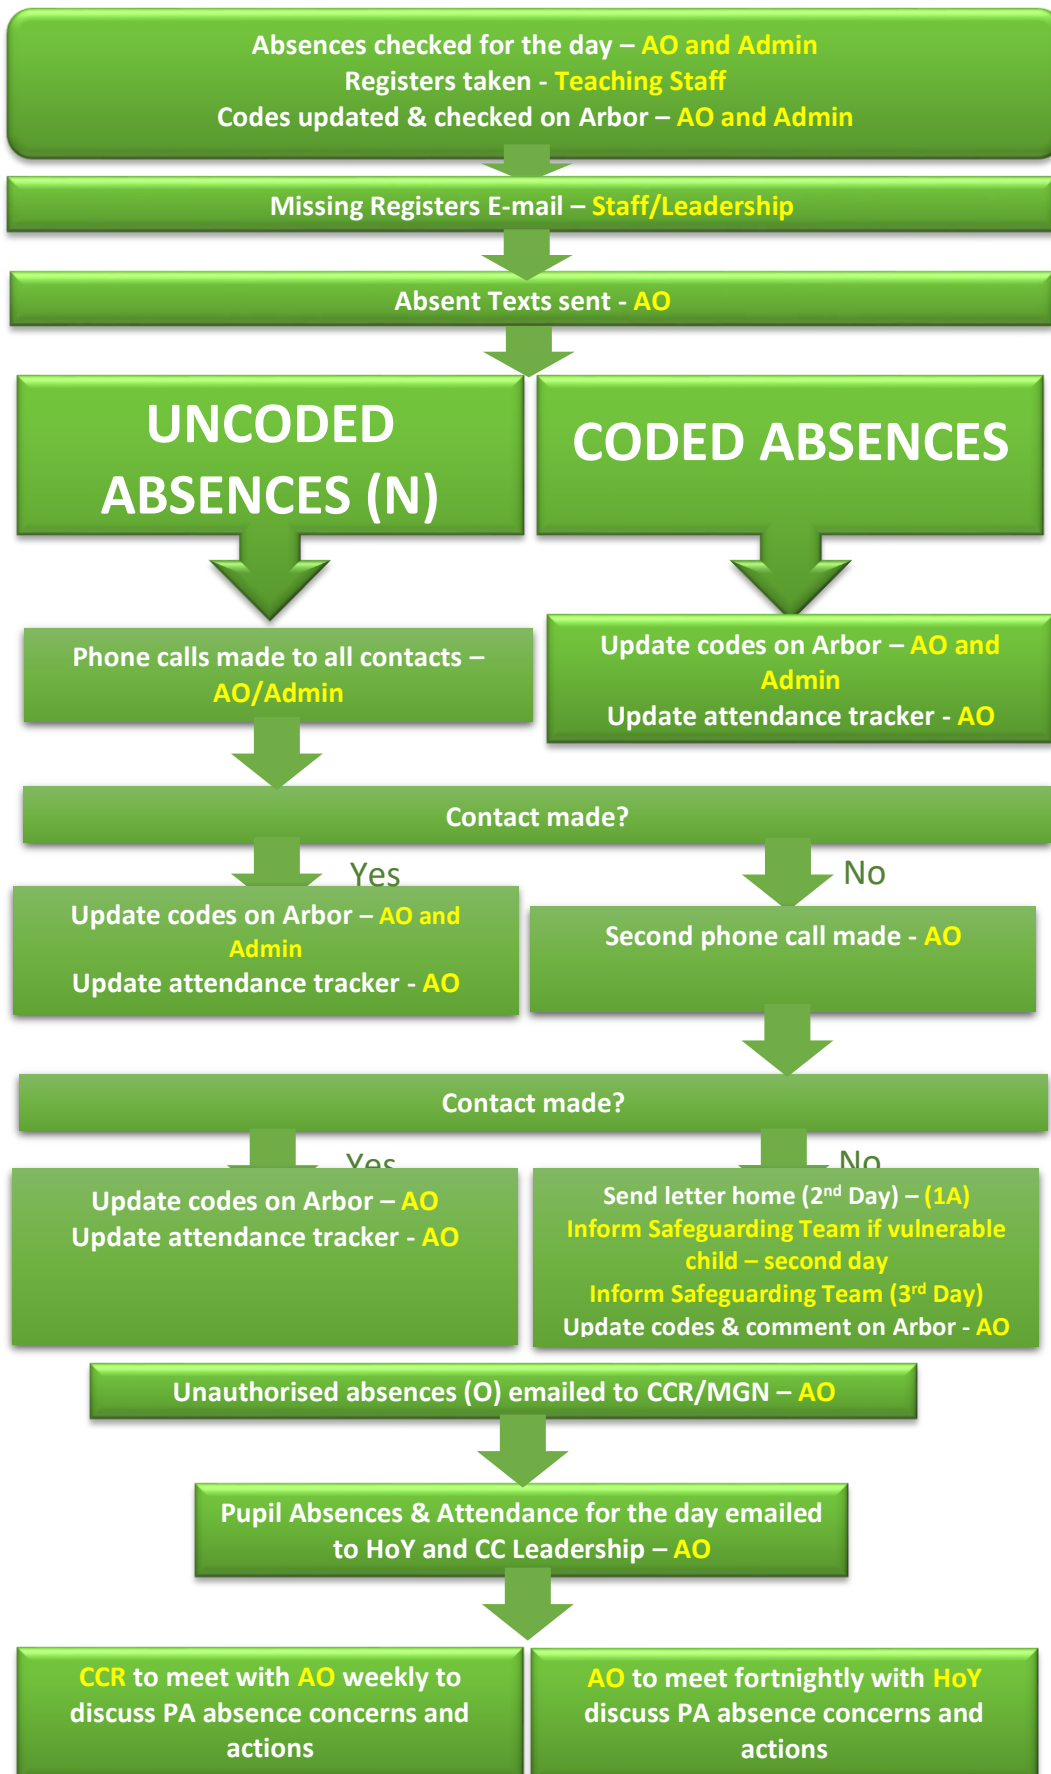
Absences checked for the day – AO and Admin
Registers taken - Teaching Staff
Codes updated & checked on Arbor – AO and Admin

Missing Registers E-mail – Staff/Leadership

Absent Texts sent - AO

UNCODED ABSENCES (N)

CODED ABSENCES

Phone calls made to all contacts – AO/Admin

Update codes on Arbor – AO and Admin
Update attendance tracker - AO

Contact made?

Yes

No

Update codes on Arbor – AO and Admin
Update attendance tracker - AO

Second phone call made - AO

Contact made?

Yes

No

Update codes on Arbor – AO
Update attendance tracker - AO

Send letter home ($2^{nd}$ Day) – (1A)
Inform Safeguarding Team if vulnerable child – second day
Inform Safeguarding Team ($3^{rd}$ Day)
Update codes & comment on Arbor - AO

Unauthorised absences (O) emailed to CCR/MGN – AO

Pupil Absences & Attendance for the day emailed to HoY and CC Leadership – AO

CCR to meet with AO weekly to discuss PA absence concerns and actions

AO to meet fortnightly with HoY discuss PA absence concerns and actions